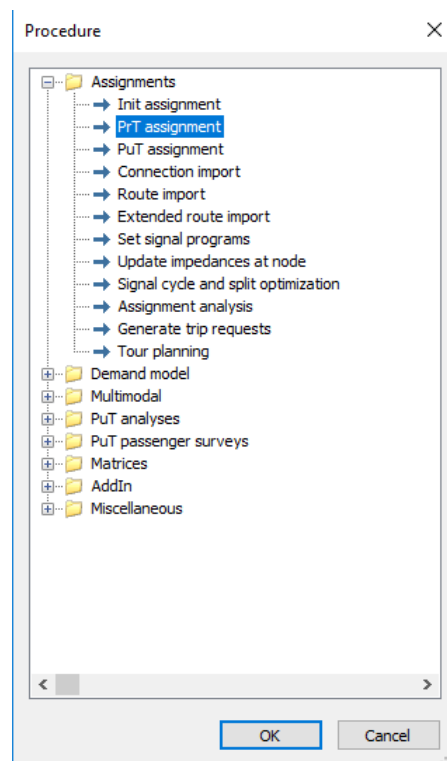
Procedure ×

Assignments
Init assignment
PrT assignment
PuT assignment
Connection import
Route import
Extended route import
Set signal programs
Update impedances at node
Signal cycle and split optimization
Assignment analysis
Generate trip requests
Tour planning
Demand model
Multimodal
PuT analyses
PuT passenger surveys
Matrices
AddIn
Miscellaneous

OK Cancel